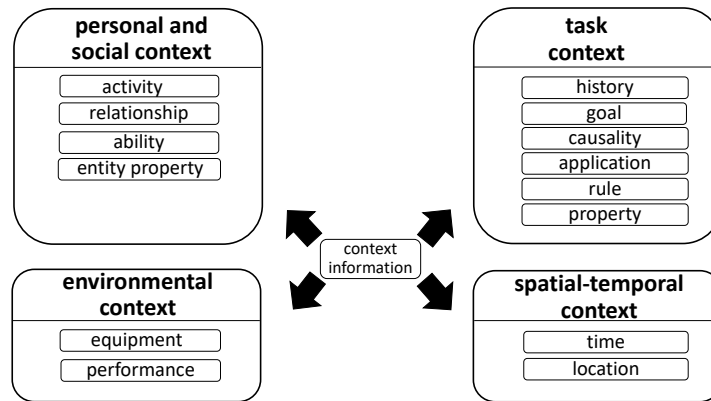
personal and social context

activity
relationship
ability
entity property

task context

history
goal
causality
application
rule
property

context information

environmental context

equipment
performance

spatial-temporal context

time
location